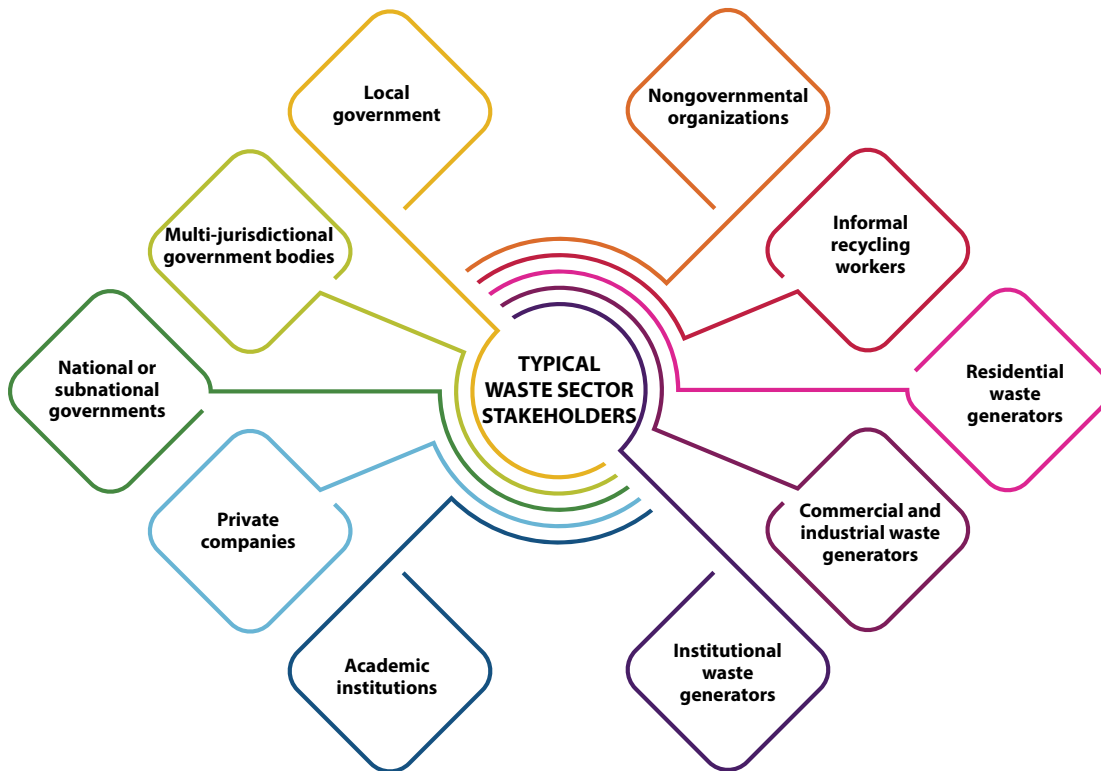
TYPICAL WASTE SECTOR STAKEHOLDERS

Local government

Nongovernmental organizations

Multi-jurisdictional government bodies

Informal recycling workers

National or subnational governments

Residential waste generators

Private companies

Commercial and industrial waste generators

Academic institutions

Institutional waste generators